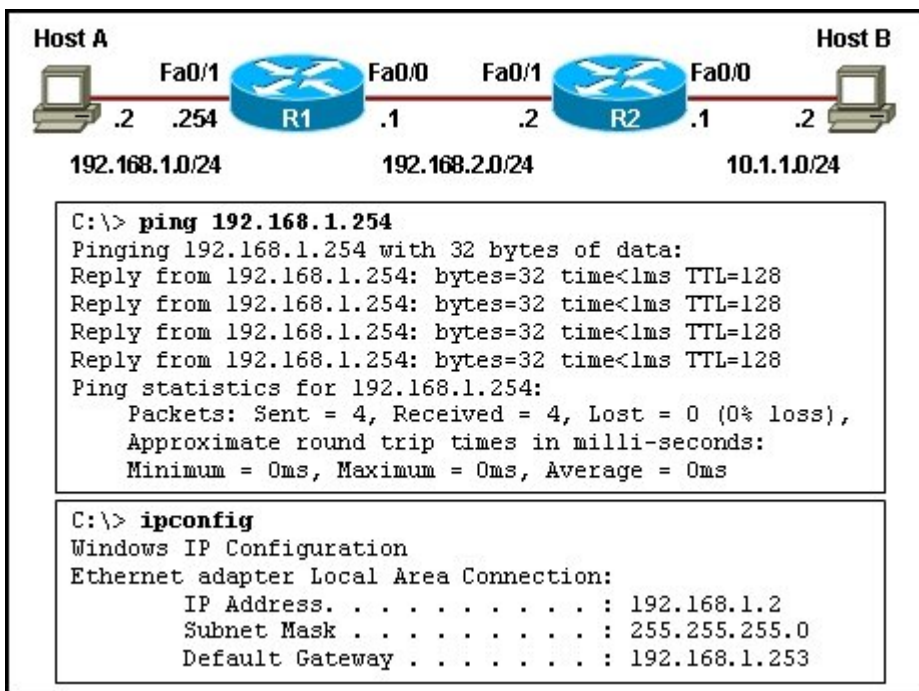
Host A

Host B

Fa0/1

Fa0/0

Fa0/1

Fa0/0

.2

.254

R1

.1

.2

R2

.1

.2

192.168.1.0/24

192.168.2.0/24

10.1.1.0/24

C:\> **ping 192.168.1.254**
Pinging 192.168.1.254 with 32 bytes of data:
Reply from 192.168.1.254: bytes=32 time<1ms TTL=128
Reply from 192.168.1.254: bytes=32 time<1ms TTL=128
Reply from 192.168.1.254: bytes=32 time<1ms TTL=128
Reply from 192.168.1.254: bytes=32 time<1ms TTL=128
Ping statistics for 192.168.1.254:
Packets: Sent = 4, Received = 4, Lost = 0 (0% loss),
Approximate round trip times in milli-seconds:
Minimum = 0ms, Maximum = 0ms, Average = 0ms

C:\> **ipconfig**
Windows IP Configuration
Ethernet adapter Local Area Connection:
IP Address. . . . . . . . . . . : 192.168.1.2
Subnet Mask . . . . . . . . . . : 255.255.255.0
Default Gateway . . . . . . . . : 192.168.1.253